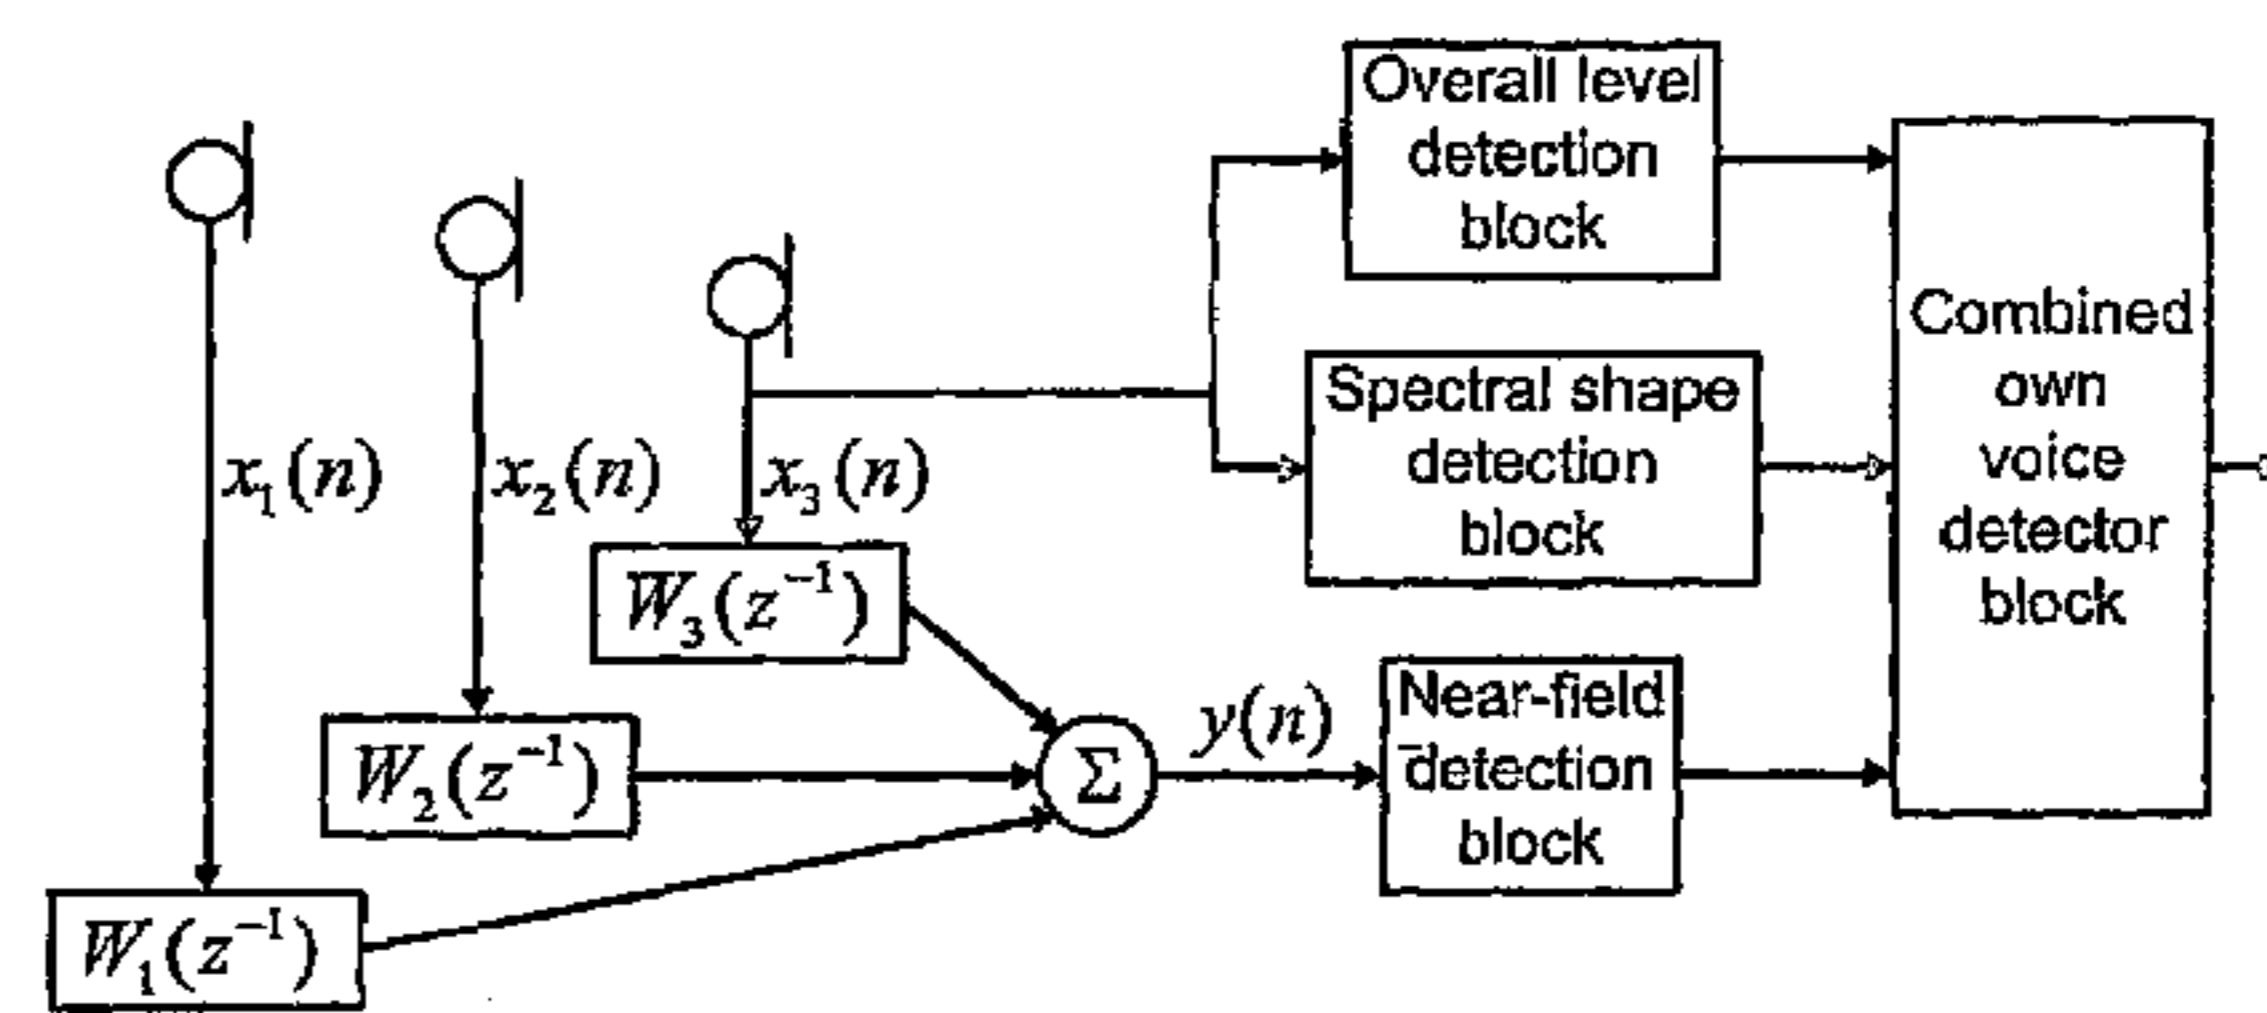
Overall level detection block

$x_1(n)$

$x_2(n)$

$x_3(n)$

Spectral shape detection block

Combined own voice detector block

$W_3(z^{-1})$

$W_2(z^{-1})$

$W_1(z^{-1})$

$\Sigma$

$y(n)$

Near-field detection block